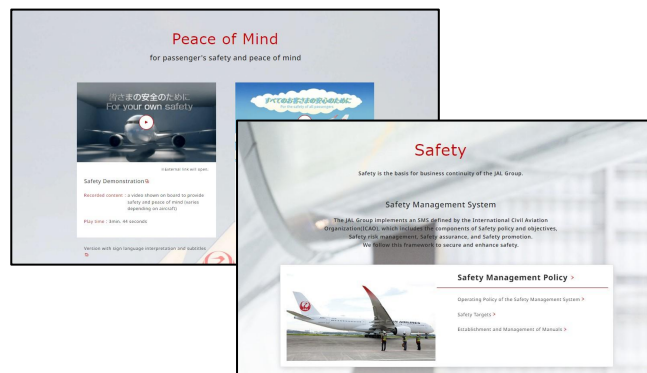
Peace of Mind

for passenger's safety and peace of mind

皆さまの安全のために
For your own safety

すべてのお客さまの安心のために

External link will open.

Safety Demonstration

Recorded content : a video shown on board to provide safety and peace of mind (varies depending on aircraft)

Play time : 3min. 44 seconds

Version with sign language interpretation and subtitles

Safety

Safety is the basis for business continuity of the JAL Group.

Safety Management System

The JAL Group implements an SMS defined by the International Civil Aviation Organization(ICAO), which includes the components of Safety policy and objectives, Safety risk management, Safety assurance, and Safety promotion. We follow this framework to secure and enhance safety.

Safety Management Policy >

Operating Policy of the Safety Management System >

Safety Targets >

Establishment and Management of Manuals >